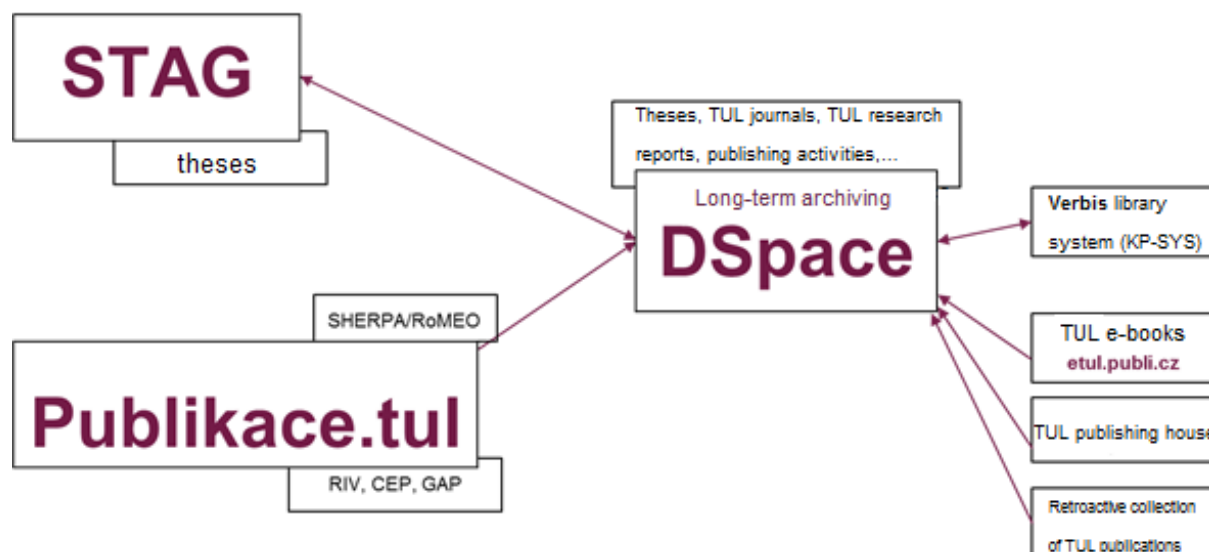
STAG

theses

Theses, TUL journals, TUL research reports, publishing activities,...

Long-term archiving

DSpace

Verbis library system (KP-SYS)

SHERPA/RoMEO

Publikace.tul

RIV, CEP, GAP

TUL e-books
etul.publi.cz

TUL publishing house

Retroactive collection of TUL publications